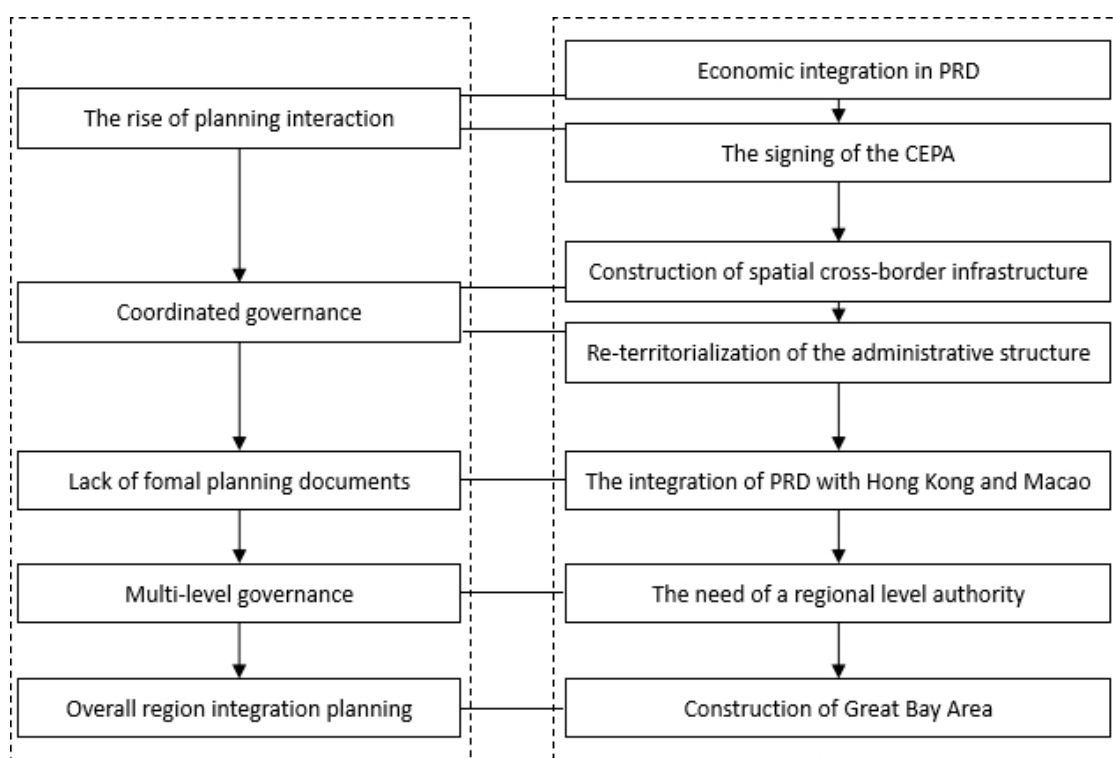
The rise of planning interaction

Coordinated governance

Lack of fomal planning documents

Multi-level governance

Overall region integration planning

Economic integration in PRD

The signing of the CEPA

Construction of spatial cross-border infrastructure

Re-territorialization of the administrative structure

The integration of PRD with Hong Kong and Macao

The need of a regional level authority

Construction of Great Bay Area